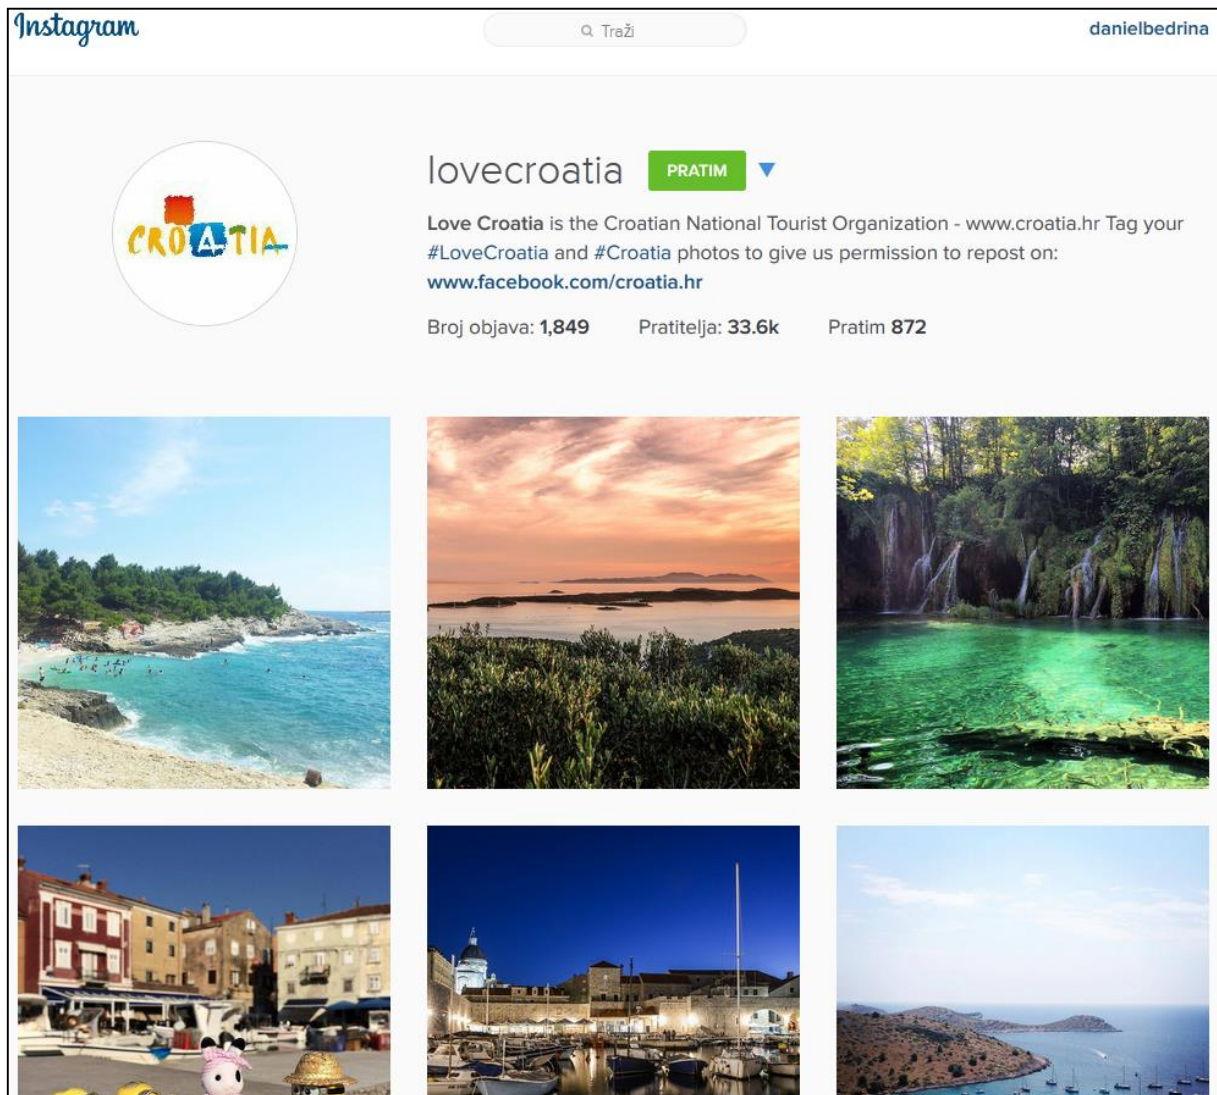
Instagram

Traži

danielbedrina

CROATIA

lovecroatia PRATIM

Love Croatia is the Croatian National Tourist Organization - www.croatia.hr Tag your #LoveCroatia and #Croatia photos to give us permission to repost on: www.facebook.com/croatia.hr

Broj objava: 1,849 Pratitelja: 33.6k Pratim 872